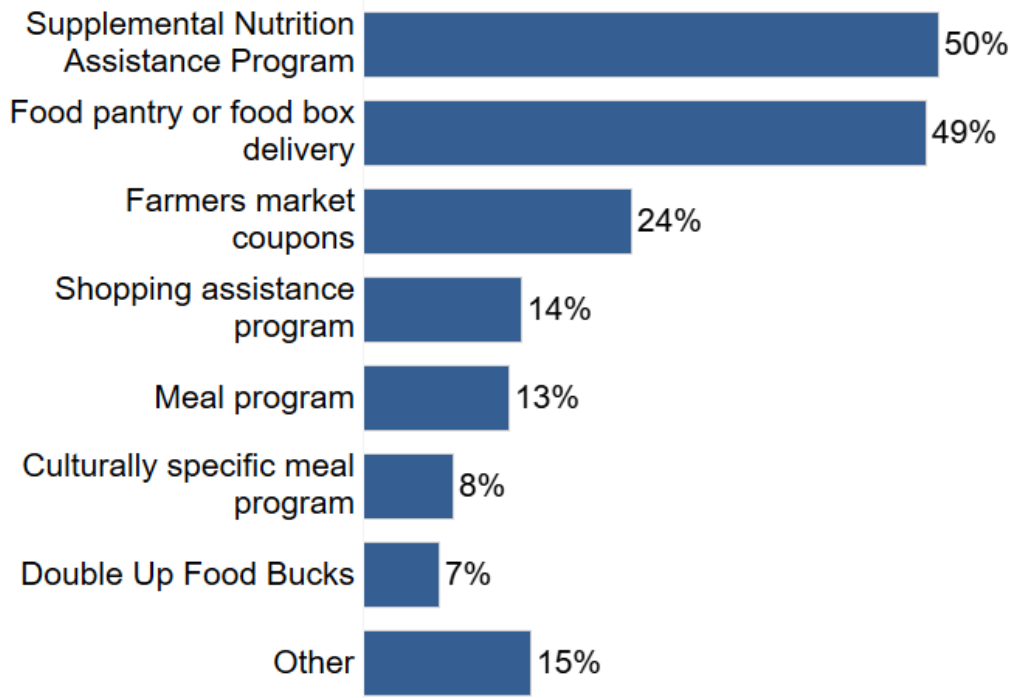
Supplemental Nutrition Assistance Program 50%
Food pantry or food box delivery 49%
Farmers market coupons 24%
Shopping assistance program 14%
Meal program 13%
Culturally specific meal program 8%
Double Up Food Bucks 7%
Other 15%